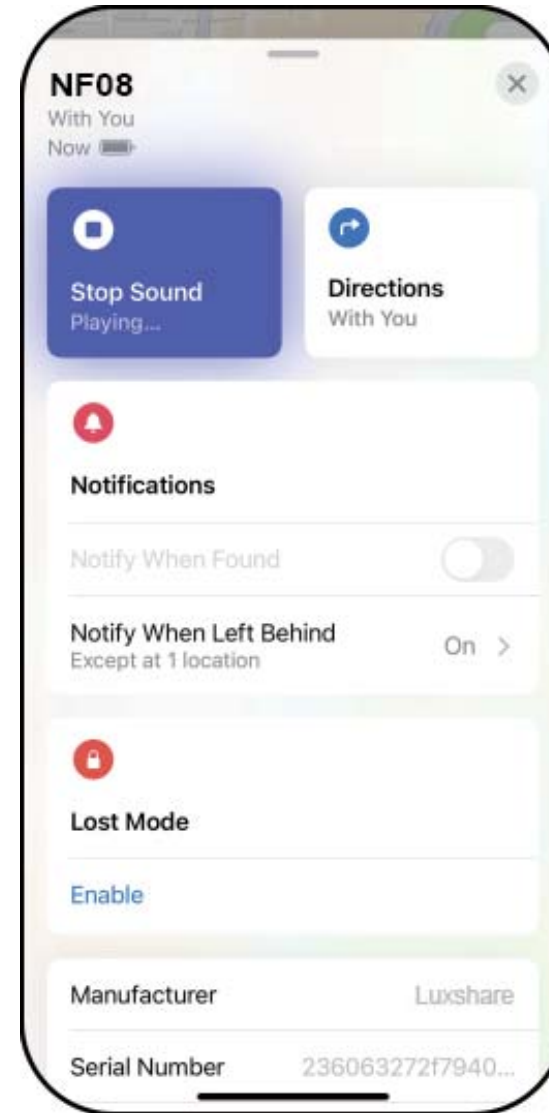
NF08
With You
Now

×

Stop Sound
Playing...

Directions
With You

Notifications

Notify When Found

Notify When Left Behind
Except at 1 location
On >

Lost Mode

Enable

Manufacturer
Luxshare

Serial Number
236063272f7940...